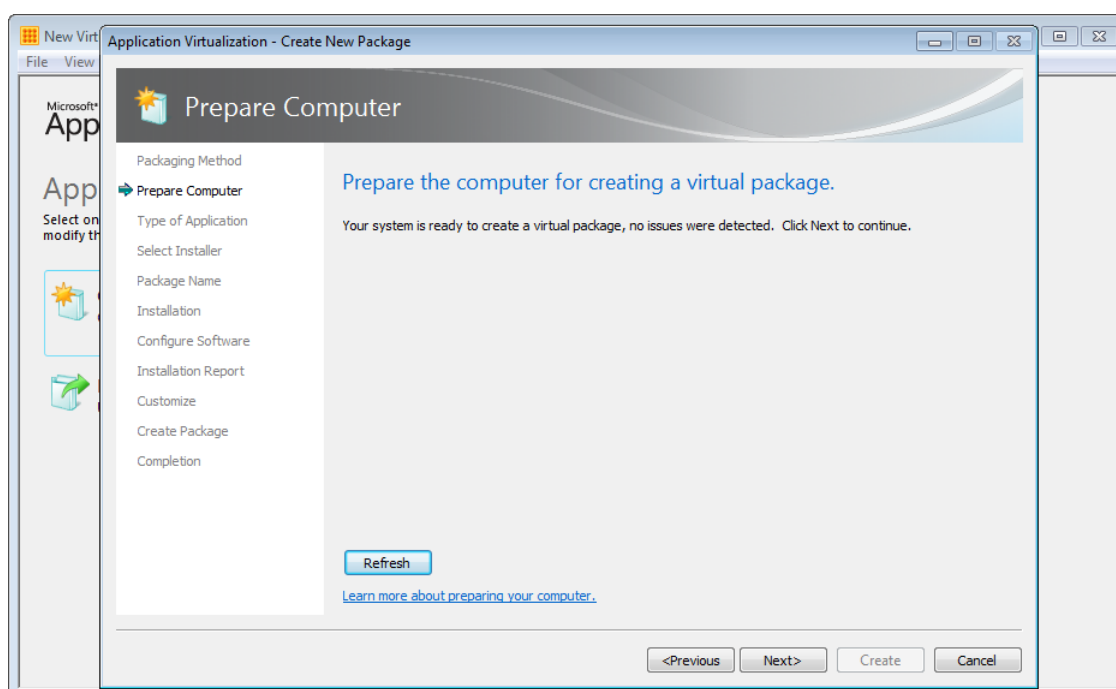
New Virt
File View
Microsoft®
App
App
Select on
modify th

Application Virtualization - Create New Package

Prepare Computer

Packaging Method
Prepare Computer
Type of Application
Select Installer
Package Name
Installation
Configure Software
Installation Report
Customize
Create Package
Completion

Prepare the computer for creating a virtual package.

Your system is ready to create a virtual package, no issues were detected. Click Next to continue.

Refresh

Learn more about preparing your computer.

<Previous
Next>
Create
Cancel